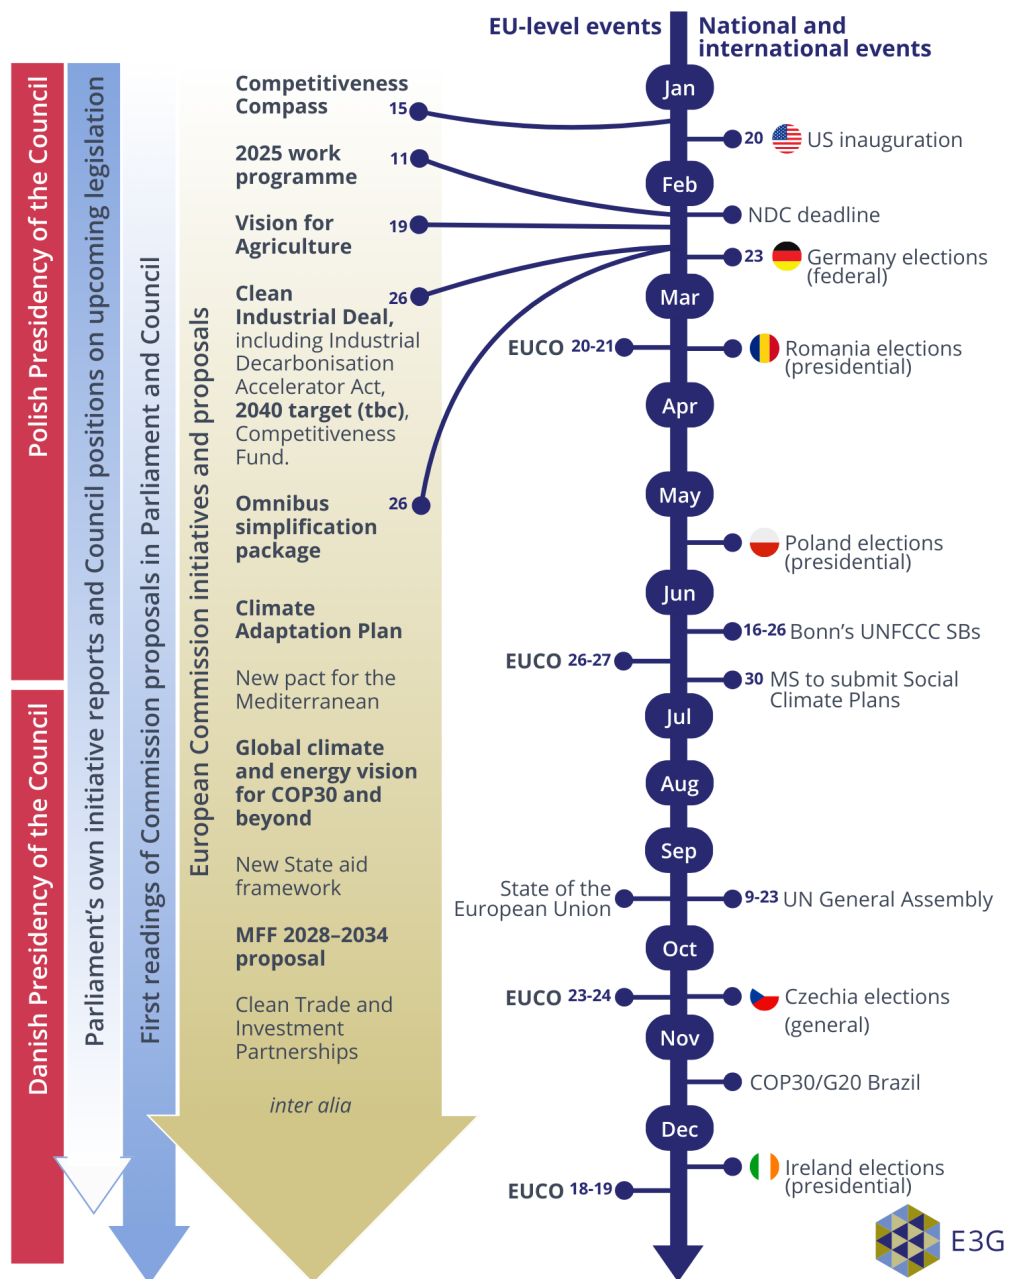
EU-level events

National and international events

Polish Presidency of the Council

Danish Presidency of the Council

Parliament's own initiative reports and Council positions on upcoming legislation

First readings of Commission proposals in Parliament and Council

European Commission initiatives and proposals

Competitiveness Compass 15

2025 work programme 11

Vision for Agriculture 19

Clean Industrial Deal, including Industrial Decarbonisation Accelerator Act, 2040 target (tbc), Competitiveness Fund. 26

Omnibus simplification package 26

Climate Adaptation Plan

New pact for the Mediterranean

Global climate and energy vision for COP30 and beyond

New State aid framework

MFF 2028–2034 proposal

Clean Trade and Investment Partnerships

inter alia

Jan

20 US inauguration

Feb

NDC deadline

23 Germany elections (federal)

Mar

EUCO 20-21

Romania elections (presidential)

Apr

May

Poland elections (presidential)

Jun

16-26 Bonn's UNFCCC SBs

EUCO 26-27

30 MS to submit Social Climate Plans

Jul

Aug

Sep

State of the European Union

9-23 UN General Assembly

Oct

EUCO 23-24

Czechia elections (general)

Nov

COP30/G20 Brazil

Dec

Ireland elections (presidential)

EUCO 18-19

E3G